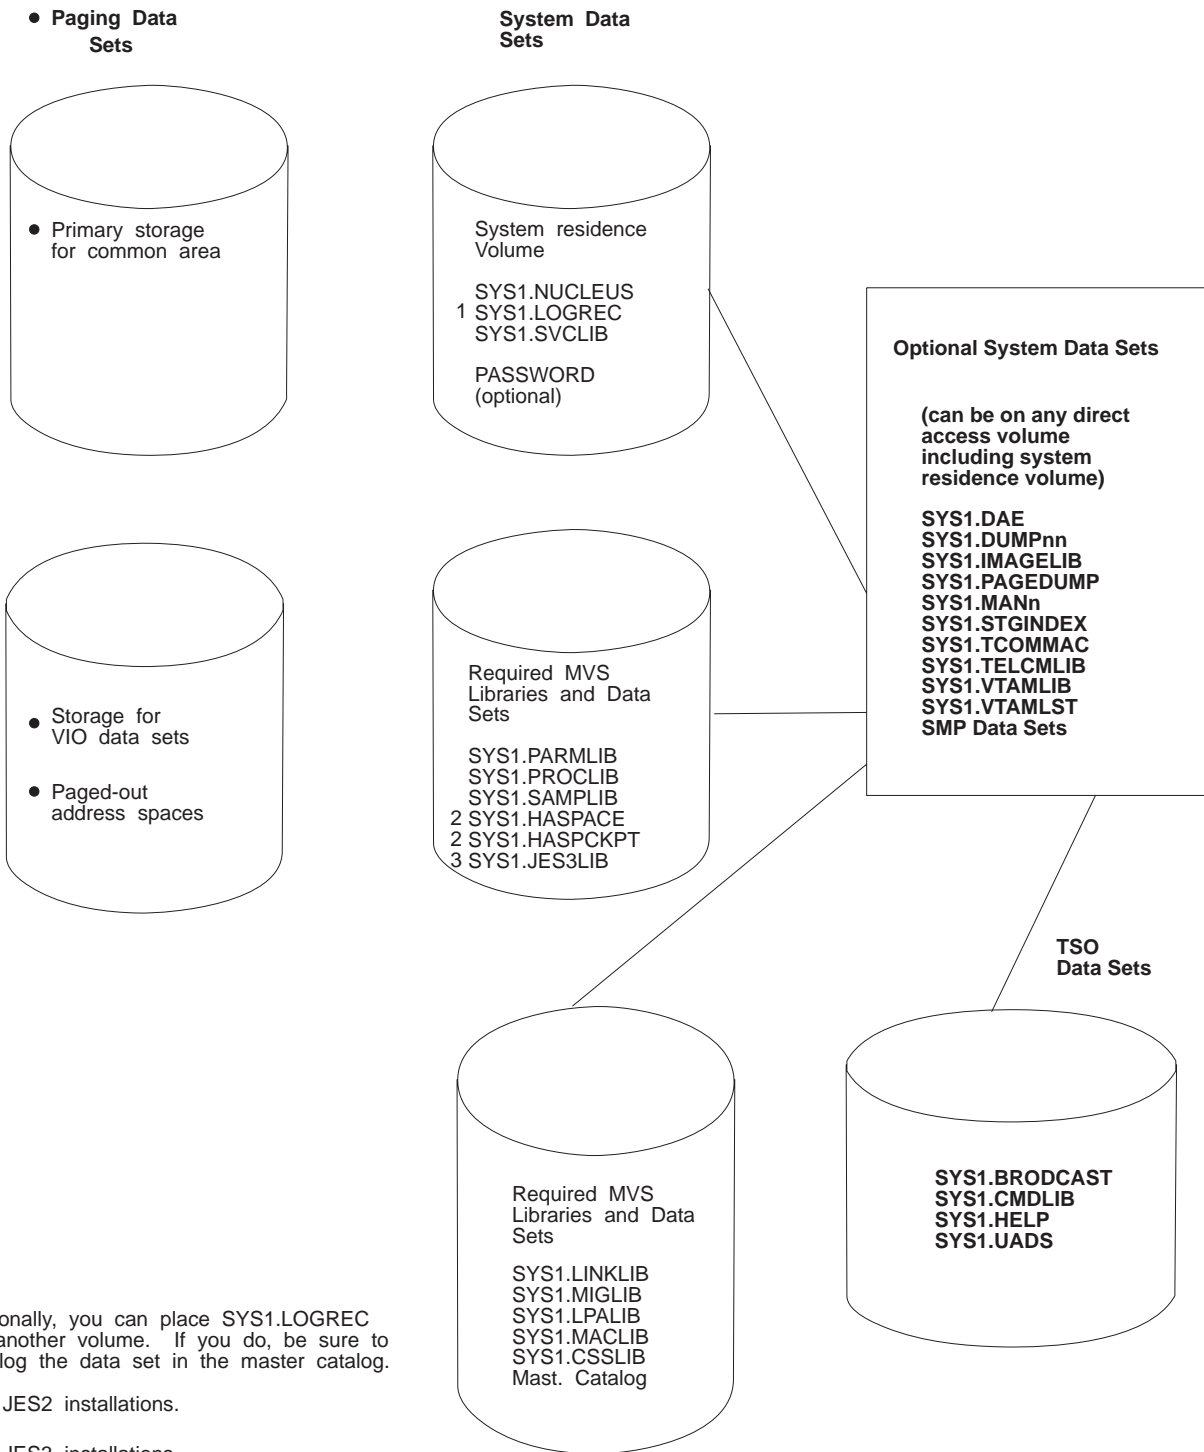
• Paging Data Sets

System Data Sets

• Primary storage for common area

System residence Volume

SYS1.NUCLEUS
1 SYS1.LOGREC
SYS1.SVCLIB

PASSWORD (optional)

Optional System Data Sets

(can be on any direct access volume including system residence volume)

SYS1.DAE
SYS1.DUMPnn
SYS1.IMAGELIB
SYS1.PAGEDUMP
SYS1.MANn
SYS1.STGINDEX
SYS1.TCOMMAC
SYS1.TELCMLIB
SYS1.VTAMLIB
SYS1.VTAMLST
SMP Data Sets

• Storage for VIO data sets

• Paged-out address spaces

Required MVS Libraries and Data Sets

SYS1.PARMLIB
SYS1.PROCLIB
SYS1.SAMPLIB
2 SYS1.HASPACE
2 SYS1.HASPCKPT
3 SYS1.JES3LIB

TSO Data Sets

SYS1.BRODCAST
SYS1.CMDLIB
SYS1.HELP
SYS1.UADS

Required MVS Libraries and Data Sets

SYS1.LINKLIB
SYS1.MIGLIB
SYS1.LPALIB
SYS1.MACLIB
SYS1.CSSLIB
Mast. Catalog

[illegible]onally, you can place SYS1.LOGREC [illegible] another volume. If you do, be sure to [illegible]log the data set in the master catalog.

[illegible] JES2 installations.

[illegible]